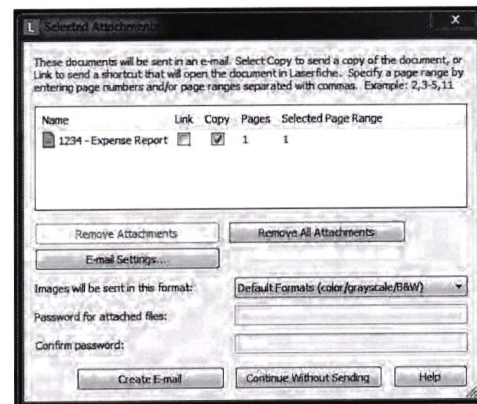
Selected Attachments

These documents will be sent in an e-mail. Select Copy to send a copy of the document, or Link to send a shortcut that will open the document in Laserfiche. Specify a page range by entering page numbers and/or page ranges separated with commas. Example: 2,3-5,11

| Name | Link | Copy | Pages | Selected Page Range |
|---|---|---|---|---|
| 1234 - Expense Report | | | 1 | 1 |

Remove Attachments

Remove All Attachments

E-mail Settings...

Images will be sent in this format:

Default Formats (color/grayscale/B&W)

Password for attached files:

Confirm password:

Create E-mail

Continue Without Sending

Help